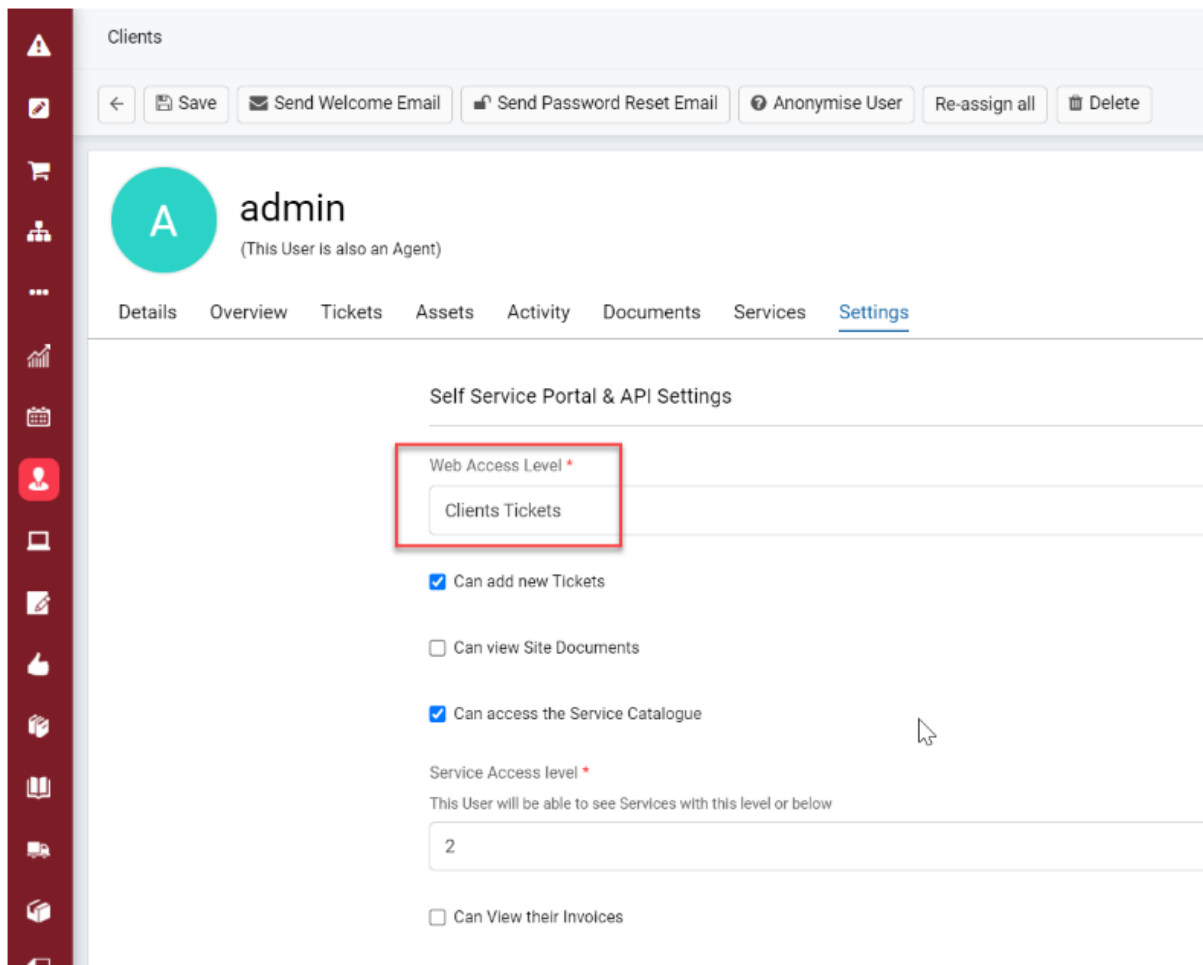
Clients

Save
Send Welcome Email
Send Password Reset Email
Anonymise User
Re-assign all
Delete

A

admin

(This User is also an Agent)

Details Overview Tickets Assets Activity Documents Services Settings

Self Service Portal & API Settings

Web Access Level *

Clients Tickets

Can add new Tickets

Can view Site Documents

Can access the Service Catalogue

Service Access level *

This User will be able to see Services with this level or below

2

Can View their Invoices